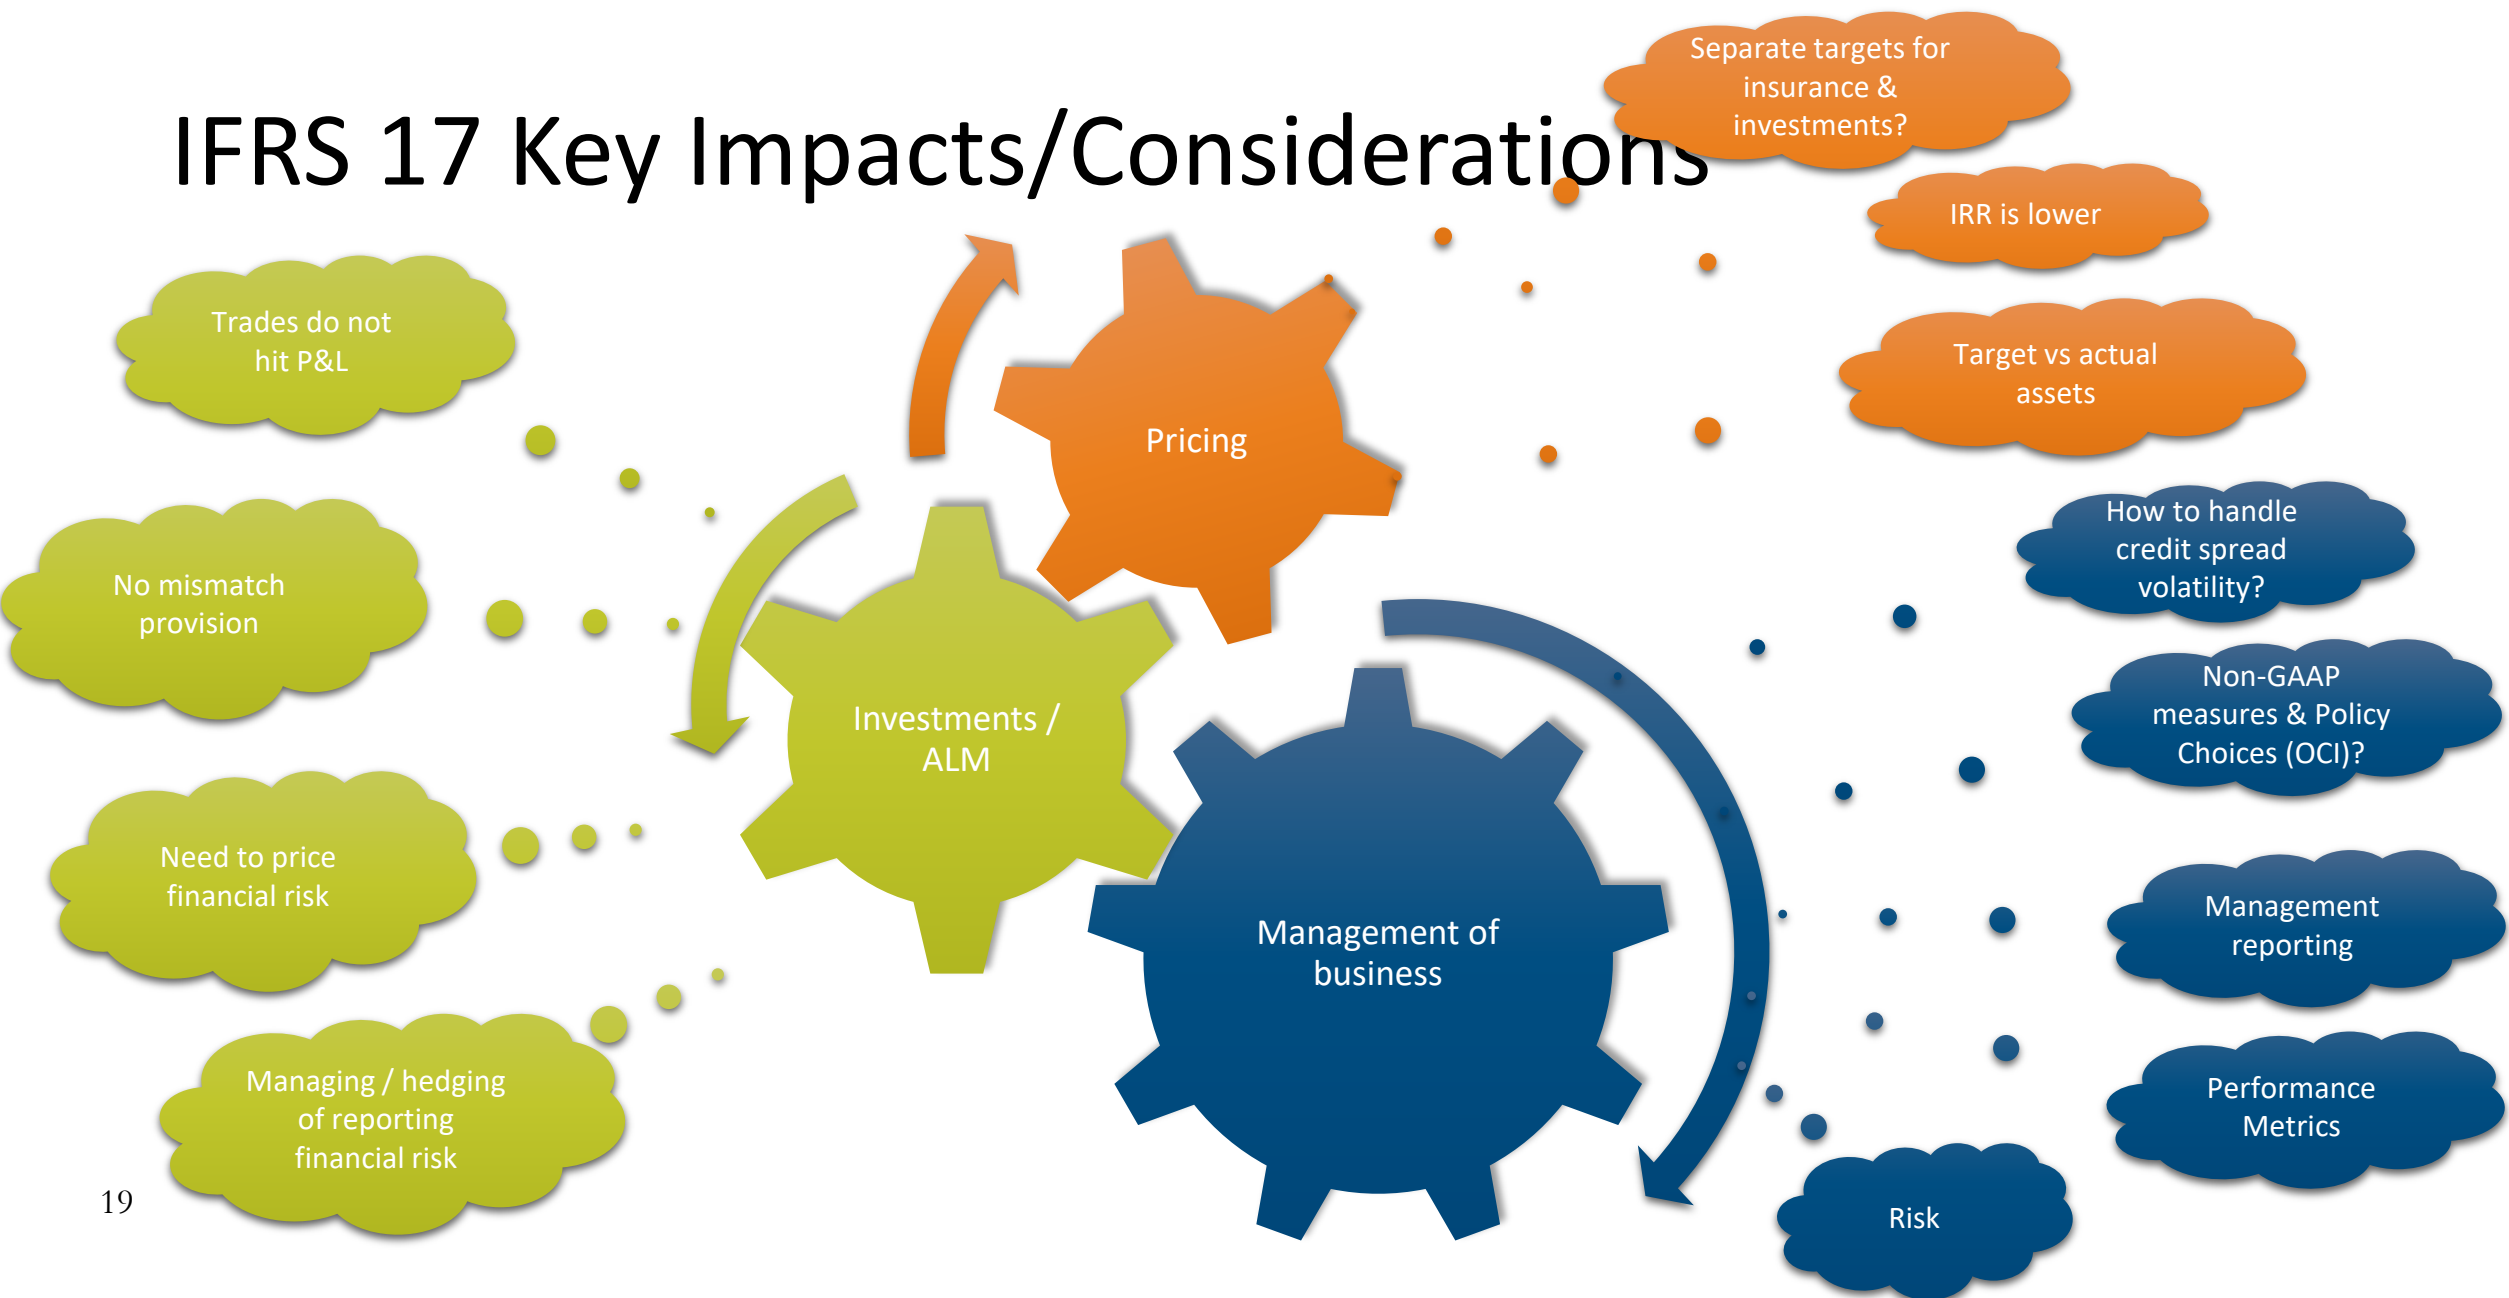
IFRS 17 Key Impacts/Considerations

Separate targets for insurance & investments?

IRR is lower

Target vs actual assets

Trades do not hit P&L

Pricing

No mismatch provision

Investments / ALM

How to handle credit spread volatility?

Non-GAAP measures & Policy Choices (OCI)?

Need to price financial risk

Management of business

Management reporting

Managing / hedging of reporting financial risk

Performance Metrics

19

Risk